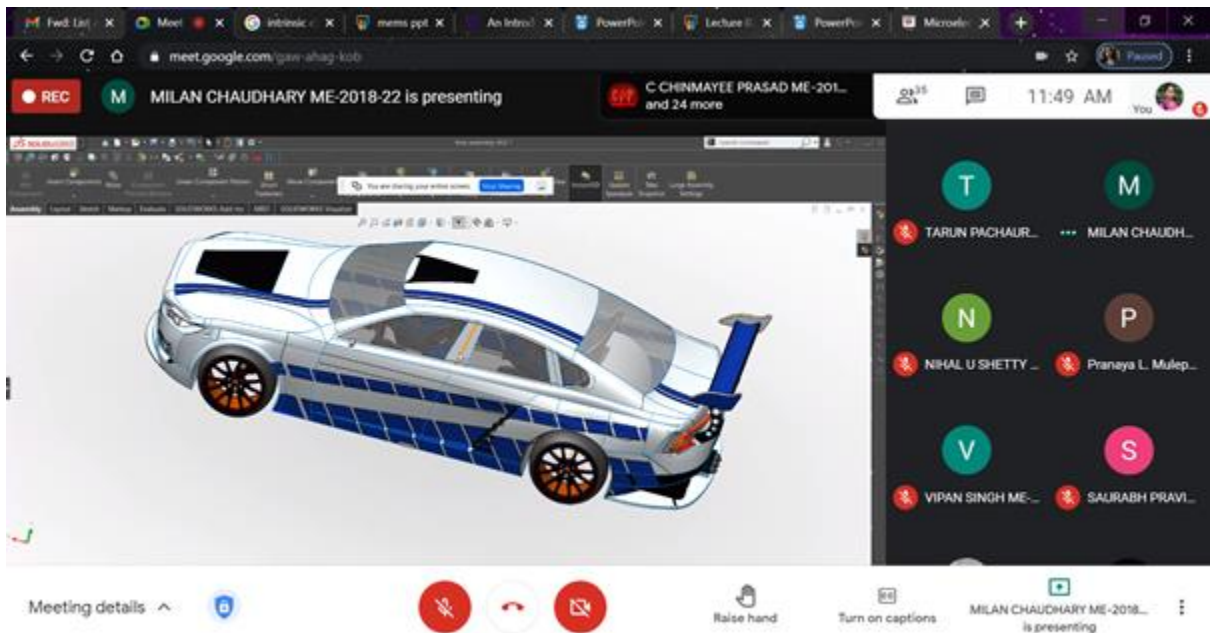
Fwd: List | Meet | intrinsic | mems ppt | An Introd | PowerPoi | Lecture | PowerPoi | Microelec

meet.google.com/gaw-ahag-kob

Paused

REC

M MILAN CHAUDHARY ME-2018-22 is presenting

C CHINMAYEE PRASAD ME-201... and 24 more

35

11:49 AM

You

You are sharing your entire screen. Stop sharing

T TARUN PACHAUR...

M MILAN CHAUDH...

N NIHAL U SHETTY ...

P Pranaya L. Mulep...

V VIPAN SINGH ME-...

S SAURABH PRAVI...

Meeting details

Raise hand

Turn on captions

MILAN CHAUDHARY ME-2018... is presenting